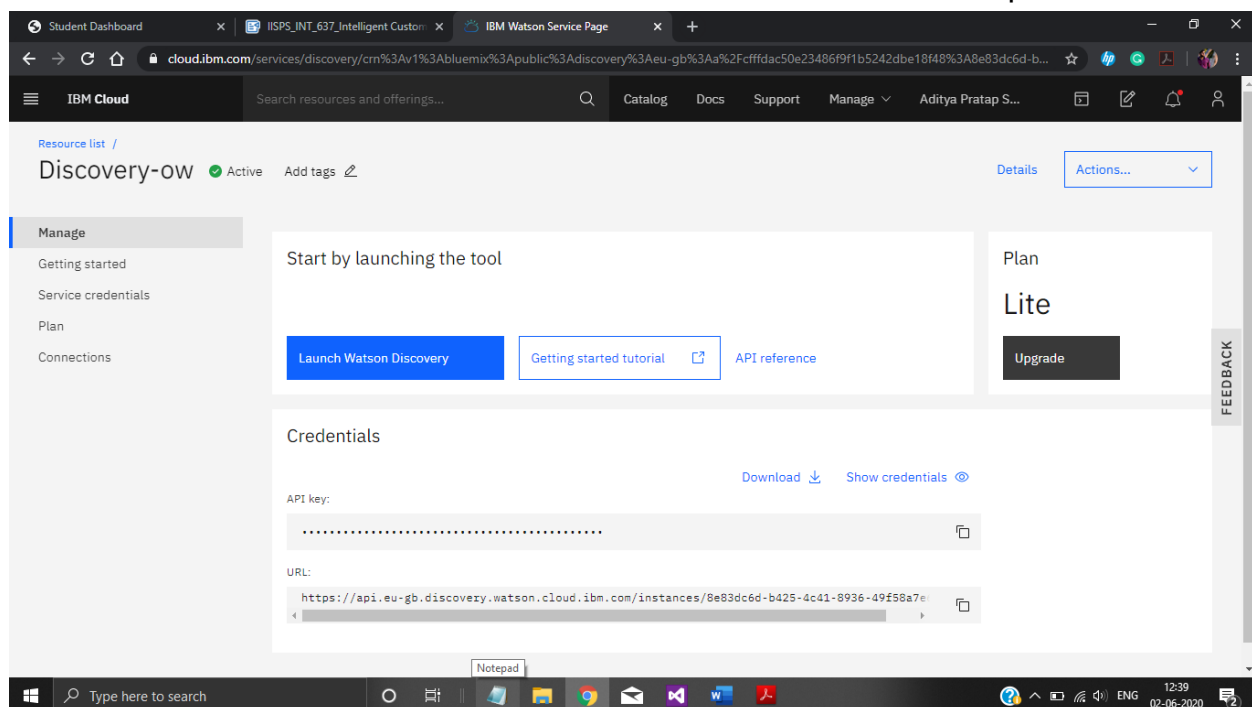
Student Dashboard
IISPS_INT_637_Intelligent Custom
IBM Watson Service Page

cloud.ibm.com/services/discovery/crn%3Av1%3Abluemix%3Apublic%3Adiscovery%3Aeu-gb%3Aa%2Fcfffdac50e23486f9f1b5242dbe18f48%3A8e83dc6d-b...

IBM Cloud
Search resources and offerings...
Catalog
Docs
Support
Manage
Aditya Pratap S...

Resource list /
Discovery-ow
Active
Add tags
Details
Actions...

Manage
Getting started
Service credentials
Plan
Connections

Start by launching the tool
Launch Watson Discovery
Getting started tutorial
API reference

Plan
Lite
Upgrade

FEEDBACK

Credentials
Download
Show credentials
API key:
••••••••••••••••••••••••••••••••••••••••••••
URL:
https://api.eu-gb.discovery.watson.cloud.ibm.com/instances/8e83dc6d-b425-4c41-8936-49f58a7e

Notepad
Type here to search
ENG
12:39
02-06-2020